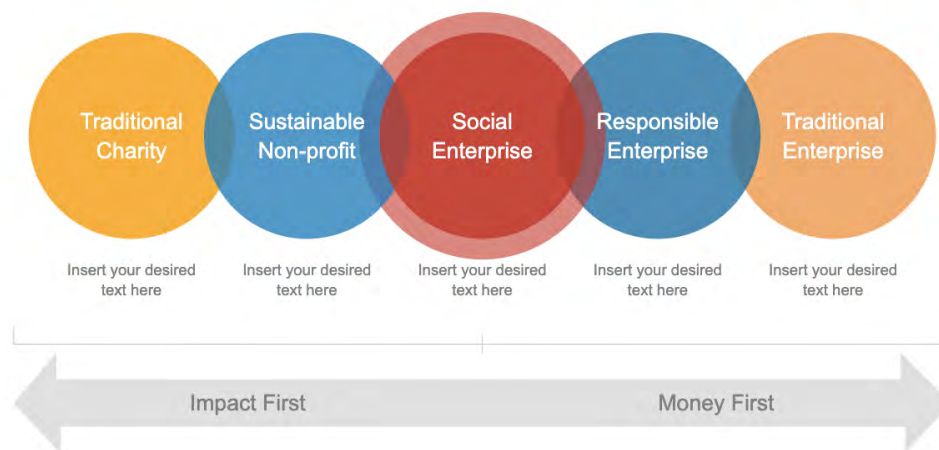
Traditional Charity

Insert your desired text here

Sustainable Non-profit

Insert your desired text here

Social Enterprise

Insert your desired text here

Responsible Enterprise

Insert your desired text here

Traditional Enterprise

Insert your desired text here

Impact First

Money First